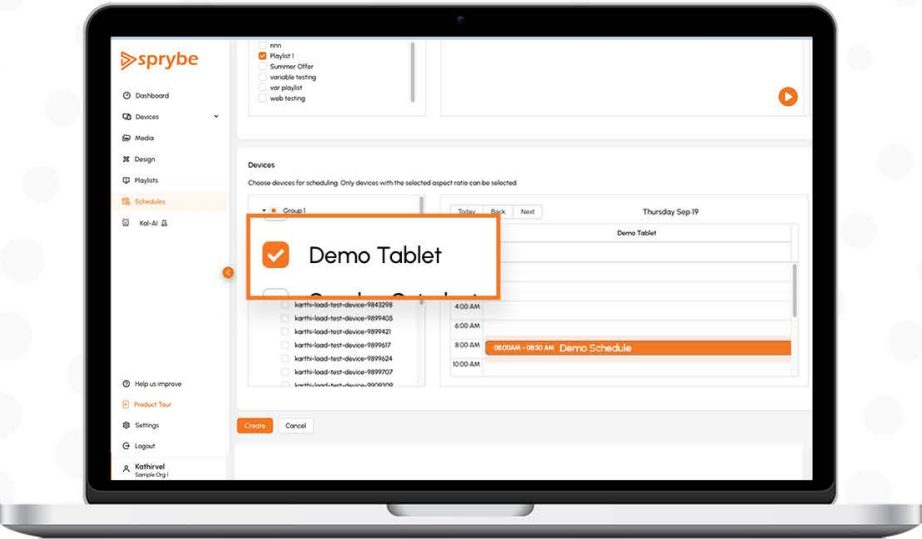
sprybe

Dashboard
Devices
Media
Design
Playlists
Schedules
Kal-AI

Help us improve
Product Tour
Settings
Logout
Kathirvel
Sample Org I

nnn
Playlist 1
Summer Offer
variable testing
var playlist
web testing

Devices
Choose devices for scheduling. Only devices with the selected aspect ratio can be selected

Group 1
Demo Tablet
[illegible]
karthi-load-test-device-9843298
karthi-load-test-device-9899405
karthi-load-test-device-9899421
karthi-load-test-device-9899617
karthi-load-test-device-9899624
karthi-load-test-device-9899707
karthi-load-test-device-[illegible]

Today Back Next
Thursday Sep 19
Demo Tablet
4:00 AM
6:00 AM
8:00 AM
08:00AM – 08:30 AM Demo Schedule
10:00 AM

Create
Cancel